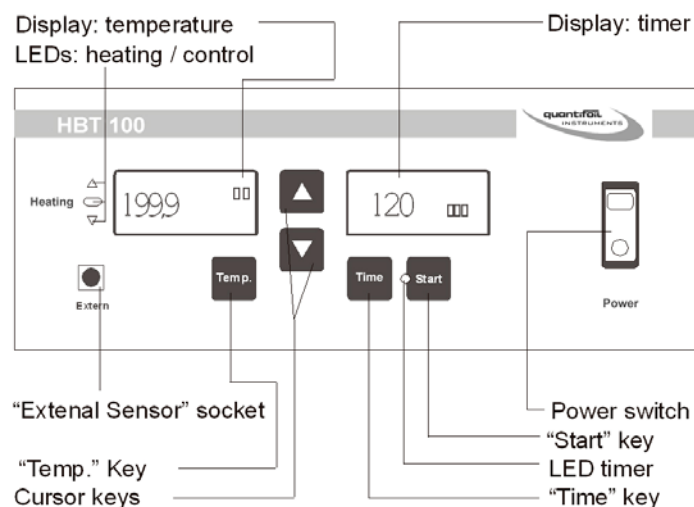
Display: temperature
LEDs: heating / control

Display: timer

HBT 100

quantifoil INSTRUMENTS

Heating

199,9

120

Extern

Temp.

Time

Start

Power

“Extenal Sensor” socket

“Temp.” Key

Cursor keys

Power switch

“Start” key

LED timer

“Time” key